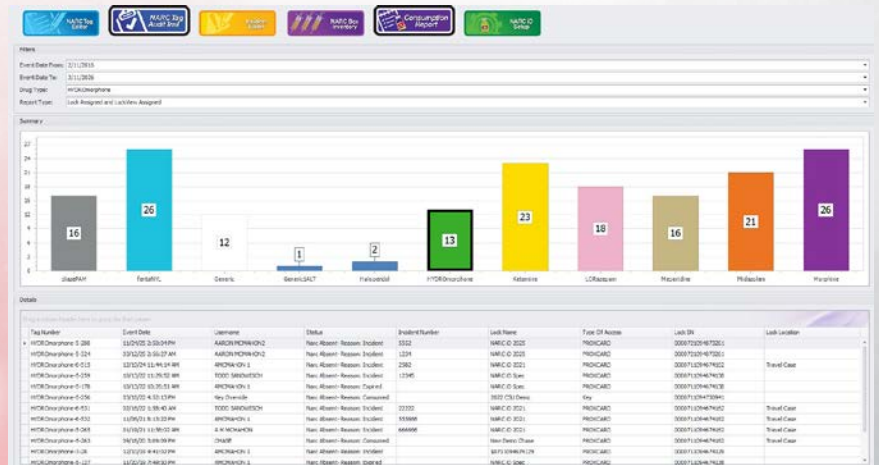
NARC Tag Editor | NARC Tag Audit Trail | Incident Report | NARC Box Inventory | Consumption Report | NARC ID Setup

Filters

Event Date From: 2/11/2016

Event Date To: 3/11/2016

Drug Type: HYDROmorphone

Report Type: Lock Assigned and LockView Assigned

Summary

| diazePAM | FentaNYL | Generic | GenericSALT | Haloperidol | HYDROmorphone | Ketamine | LORazepam | Meperidine | Midazolam | Morphine |
|---|---|---|---|---|---|---|---|---|---|---|
| 16 | 26 | 12 | 1 | 2 | 13 | 23 | 18 | 16 | 21 | 26 |

Details

Drag a column header here to group by that column

| Tag Number | Event Date | Username | Status | Incident Number | Lock Name | Type Of Access | Lock SN | Lock Location |
|---|---|---|---|---|---|---|---|---|
| HYDROmorphone-S-288 | 11/24/15 2:50:04 PM | AARON MCMAHON2 | Narc Absent- Reason: Incident | 3332 | NARC ID 2020 | PROXCARD | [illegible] | |
| HYDROmorphone-S-224 | 10/12/15 2:10:07 AM | AARON MCMAHON2 | Narc Absent- Reason: Incident | 1234 | NARC ID 2020 | PROXCARD | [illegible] | |
| HYDROmorphone-S-015 | 12/10/14 11:44:14 PM | AMCMAHON 1 | Narc Absent- Reason: Incident | 2580 | NARC ID 2021 | PROXCARD | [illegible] | Travel Case |
| HYDROmorphone-S-159 | 11/26/15 11:25:52 AM | TODD SANDWISCH | Narc Absent- Reason: Incident | 12345 | NARC ID Spec | PROXCARD | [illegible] | |
| HYDROmorphone-S-178 | 10/13/15 10:25:51 AM | AMCMAHON 1 | Narc Absent- Reason: Expired | | NARC ID 2021 | PROXCARD | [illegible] | |
| HYDROmorphone-S-256 | 11/20/15 4:33:13 PM | Key Override | Narc Absent- Reason: Consumed | | 2022 CSU Demo | Key | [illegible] | |
| HYDROmorphone-S-531 | 10/10/15 1:58:40 AM | TODD SANDWISCH | Narc Absent- Reason: Incident | 22222 | NARC ID 2021 | PROXCARD | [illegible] | Travel Case |
| HYDROmorphone-S-532 | 11/06/15 8:19:33 PM | AMCMAHON 1 | Narc Absent- Reason: Incident | 555666 | NARC ID 2021 | PROXCARD | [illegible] | Travel Case |
| HYDROmorphone-S-265 | 01/01/15 11:08:02 AM | A M MCMAHON | Narc Absent- Reason: Incident | AAAAAA | NARC ID 2021 | PROXCARD | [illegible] | Travel Case |
| HYDROmorphone-S-263 | 09/18/15 3:09:09 PM | CHASE | Narc Absent- Reason: Consumed | | New Demo Chase | PROXCARD | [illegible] | |
| HYDROmorphone-S-28 | 12/02/15 9:40:02 PM | AMCMAHON 1 | Narc Absent- Reason: Incident | | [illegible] | PROXCARD | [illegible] | |
| HYDROmorphone-S-127 | 11/07/15 7:48:50 PM | AMCMAHON 1 | Narc Absent- Reason: Expired | | NARC ID Spec | PROXCARD | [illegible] | |